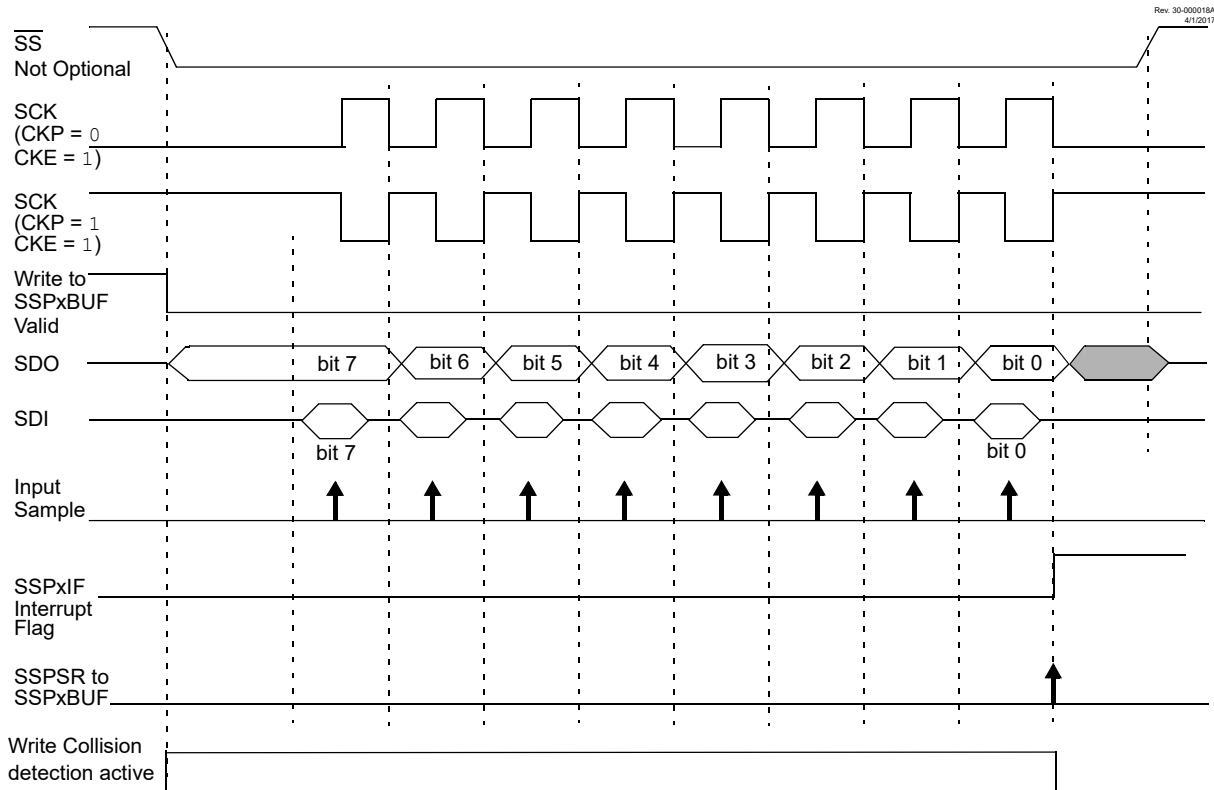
Rev. 30-000018A
4/1/2017

$\overline{SS}$
Not Optional

SCK
(CKP = 0
CKE = 1)

SCK
(CKP = 1
CKE = 1)

Write to
SSPxBUF
Valid

SDO

bit 7
bit 6
bit 5
bit 4
bit 3
bit 2
bit 1
bit 0

SDI

bit 7
bit 0

Input
Sample

SSPxIF
Interrupt
Flag

SSPSR to
SSPxBUF

Write Collision
detection active